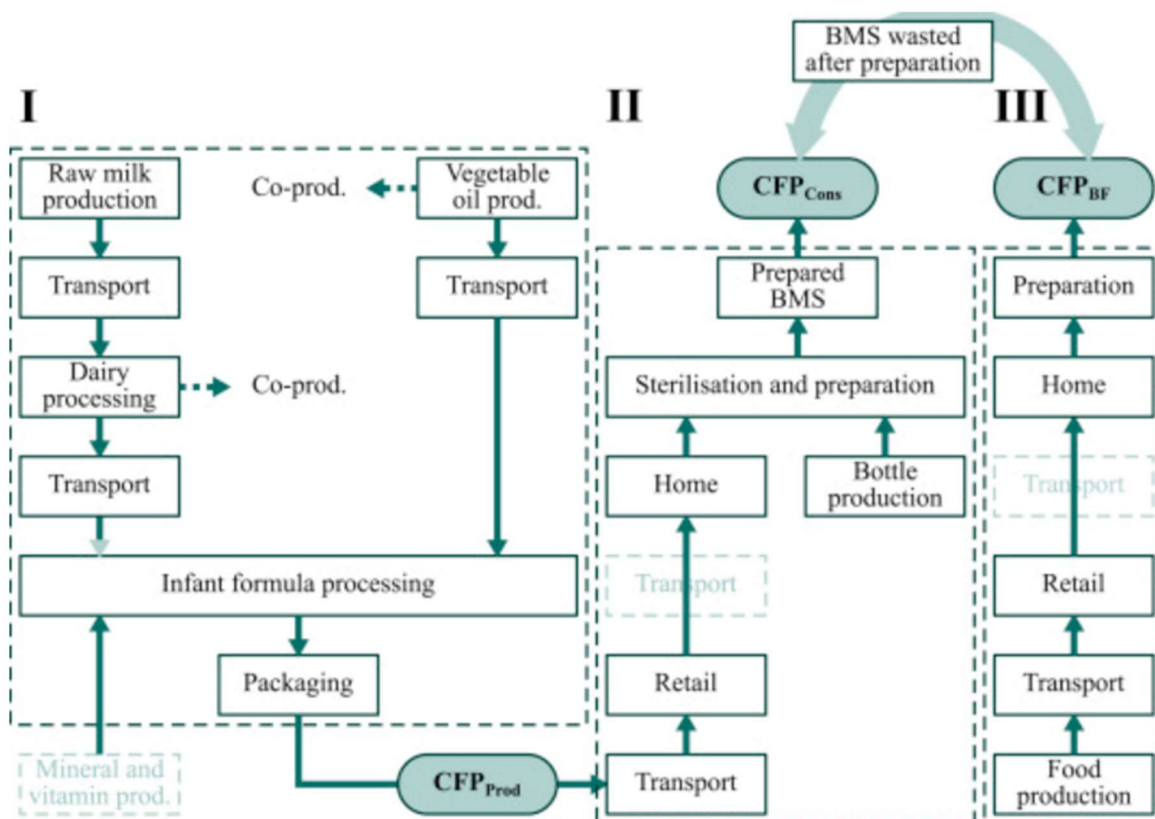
BMS wasted after preparation

I

II

III

Raw milk production

Co-prod.

Vegetable oil prod.

Transport

Transport

Dairy processing

Co-prod.

Transport

Infant formula processing

Packaging

Mineral and vitamin prod.

$CFP_{Prod}$

$CFP_{Cons}$

Prepared BMS

Sterilisation and preparation

Home

Bottle production

Transport

Retail

Transport

$CFP_{BF}$

Preparation

Home

Transport

Retail

Transport

Food production